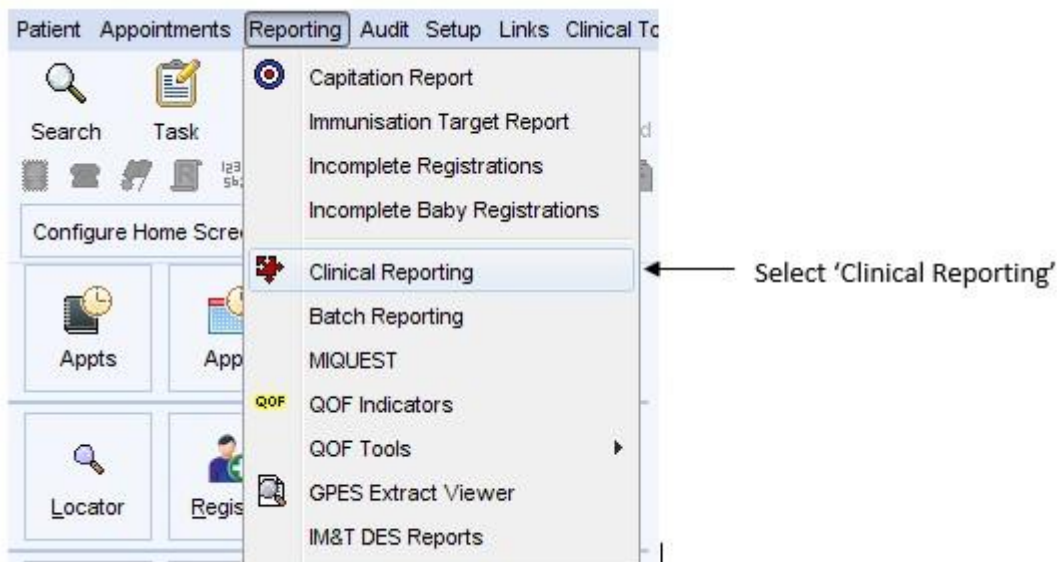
Patient Appointments Reporting Audit Setup Links Clinical To

Search Task

Configure Home Scre

Appts App

Locator Regis

Capitation Report
Immunisation Target Report
Incomplete Registrations
Incomplete Baby Registrations
Clinical Reporting
Batch Reporting
MIQUEST
QOF QOF Indicators
QOF Tools
GPES Extract Viewer
IM&T DES Reports

Select 'Clinical Reporting'